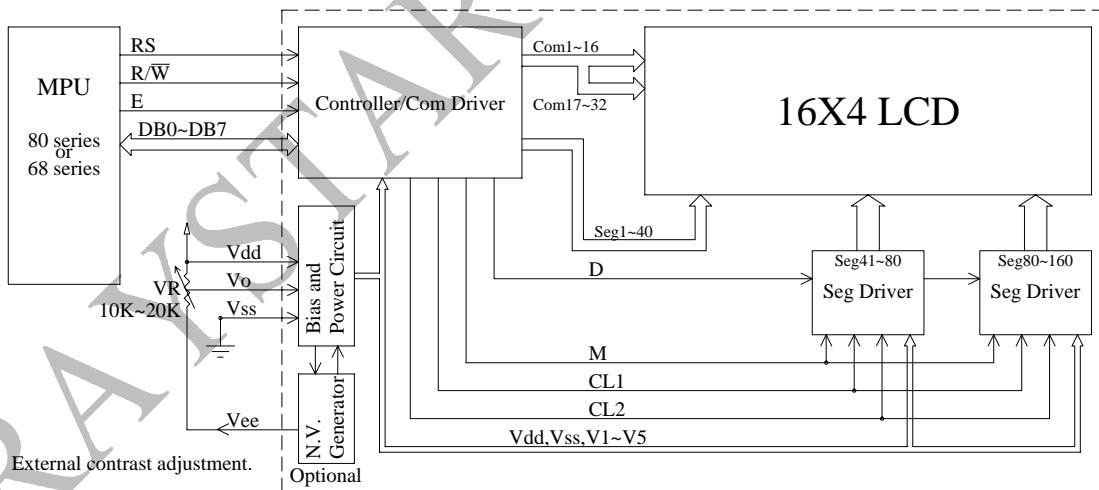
MPU

80 series
or
68 series

RS

$R/\overline{W}$

E

DB0~DB7

Controller/Com Driver

Com1~16

Com17~32

16X4 LCD

Seg1~40

Vdd

Vo

VR
10K~20K

Vss

Bias and Power Circuit

D

Seg41~80

Seg Driver

Seg80~160

Seg Driver

M

CL1

CL2

N.V. Generator

Vee

Vdd,Vss,V1~V5

External contrast adjustment.

Optional

RAYSTAR